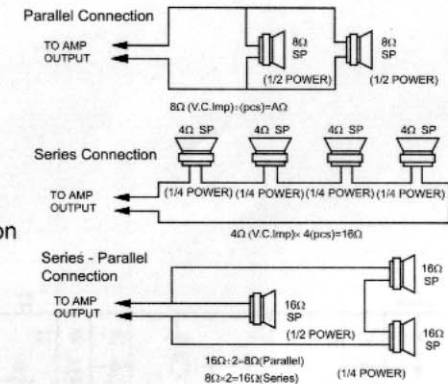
Parallel Connection

TO AMP OUTPUT

8Ω SP

(1/2 POWER)

8Ω SP

(1/2 POWER)

8Ω (V.C.Imp)÷(pcs)=AΩ

Series Connection

4Ω SP

4Ω SP

4Ω SP

4Ω SP

TO AMP OUTPUT

(1/4 POWER) (1/4 POWER) (1/4 POWER) (1/4 POWER)

4Ω (V.C.Imp)× 4(pcs)=16Ω

on

Series - Parallel Connection

TO AMP OUTPUT

16Ω SP

(1/2 POWER)

16Ω SP

16Ω SP

16Ω÷2=8Ω(Parallel)

8Ω×2=16Ω(Series)

(1/4 POWER)